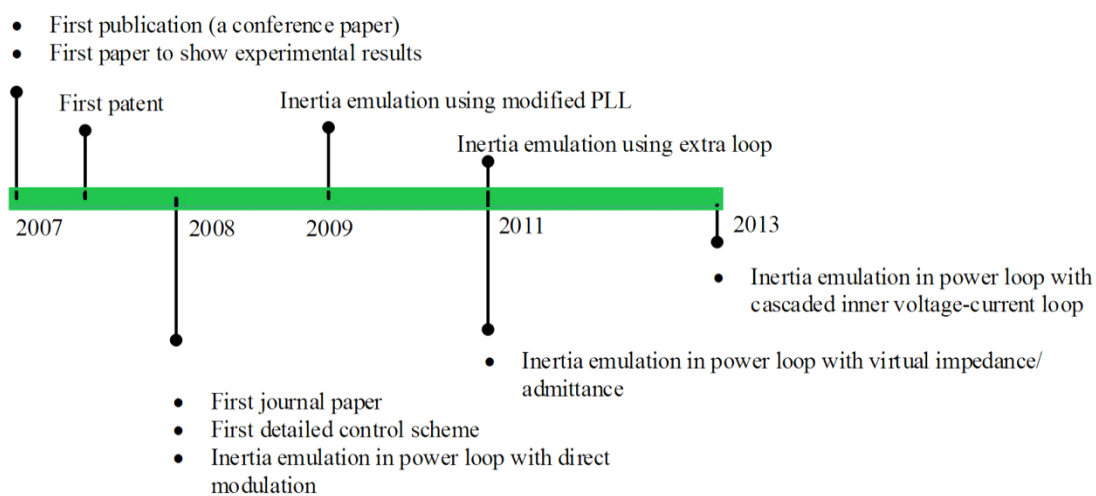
- First publication (a conference paper)
- First paper to show experimental results

First patent

Inertia emulation using modified PLL

Inertia emulation using extra loop

2007

2008

2009

2011

2013

- Inertia emulation in power loop with cascaded inner voltage-current loop

- Inertia emulation in power loop with virtual impedance/ admittance

- First journal paper
- First detailed control scheme
- Inertia emulation in power loop with direct modulation